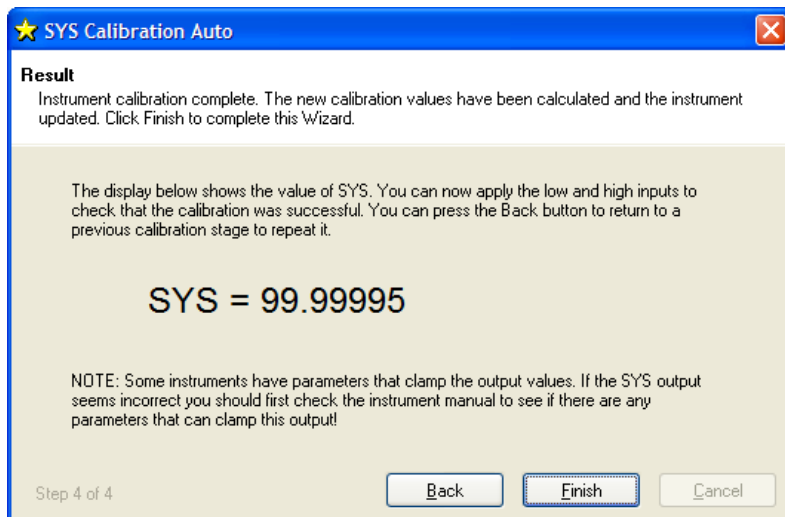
SYS Calibration Auto

Result

Instrument calibration complete. The new calibration values have been calculated and the instrument updated. Click Finish to complete this Wizard.

The display below shows the value of SYS. You can now apply the low and high inputs to check that the calibration was successful. You can press the Back button to return to a previous calibration stage to repeat it.

SYS = 99.99995

NOTE: Some instruments have parameters that clamp the output values. If the SYS output seems incorrect you should first check the instrument manual to see if there are any parameters that can clamp this output!

Step 4 of 4

Back

Finish

Cancel